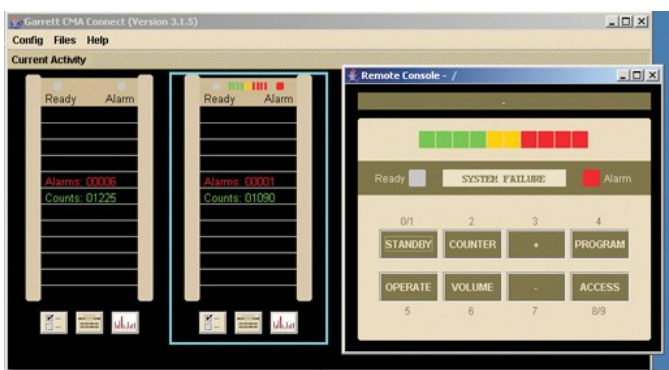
Garrett CMA Connect (Version 3.1.5)
Config Files Help
Current Activity

Ready Alarm
Alarms: 00006
Counts: 01225

Ready Alarm
Alarms: 00001
Counts: 01090

Remote Console - /
-
Ready SYSTEM FAILURE Alarm

| 0/1 | 2 | 3 | 4 |
|---|---|---|---|
| STANDBY | COUNTER | + | PROGRAM |
| OPERATE | VOLUME | - | ACCESS |
| 5 | 6 | 7 | 8/9 |